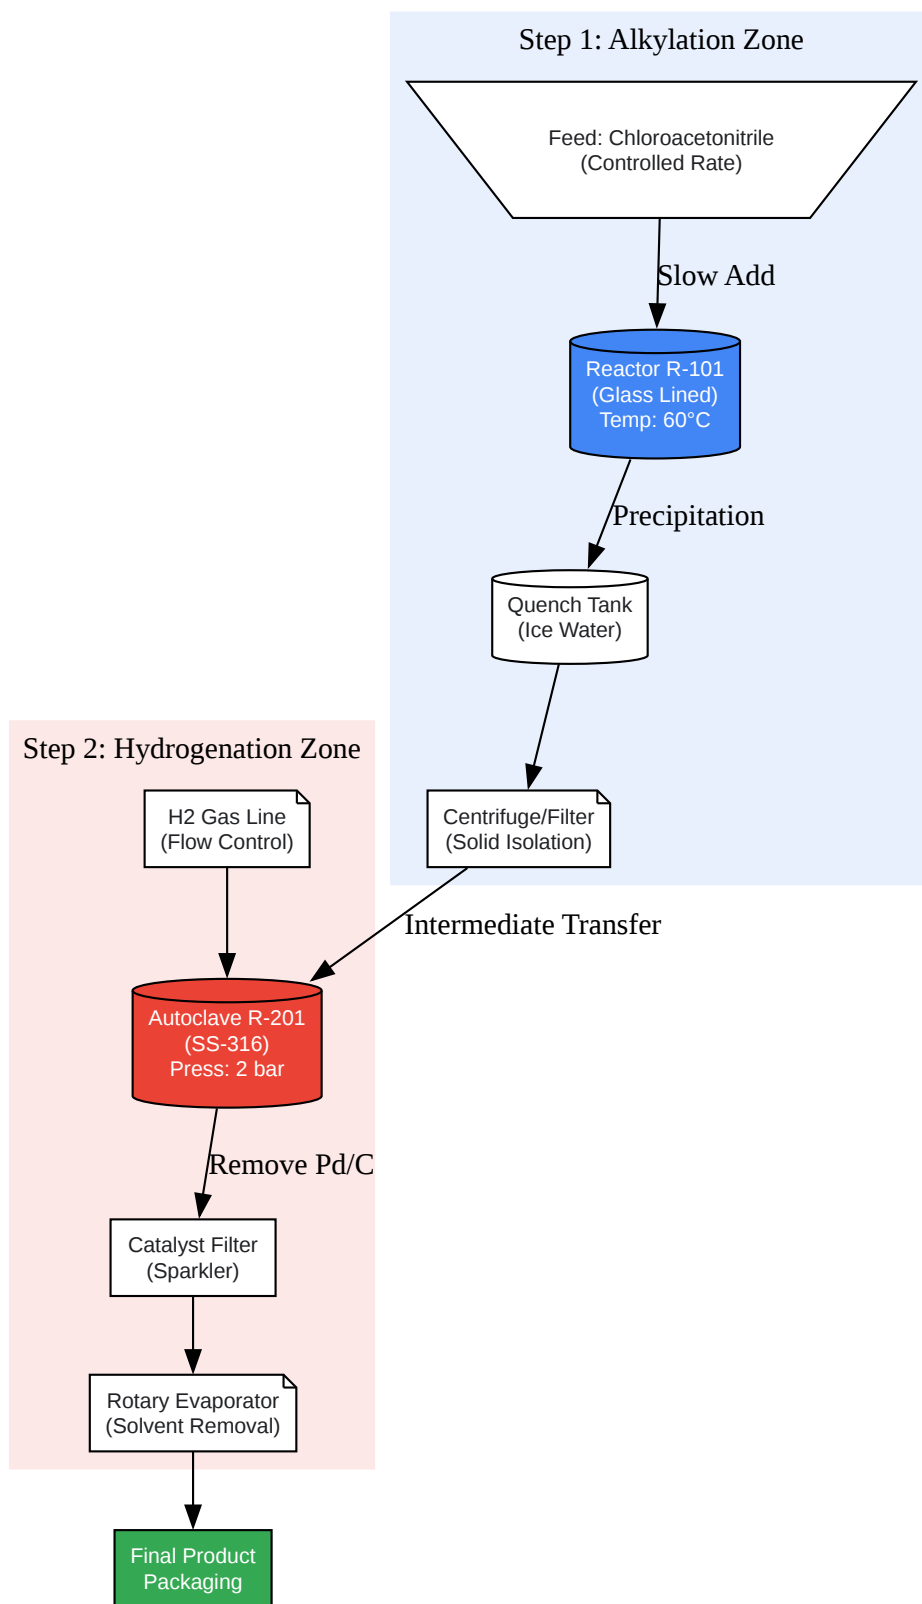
Step 1: Alkylation Zone

Feed: Chloroacetonitrile
(Controlled Rate)

Slow Add

Reactor R-101
(Glass Lined)
Temp: 60°C

Precipitation

Quench Tank
(Ice Water)

Centrifuge/Filter
(Solid Isolation)

Intermediate Transfer

Step 2: Hydrogenation Zone

H2 Gas Line
(Flow Control)

Autoclave R-201
(SS-316)
Press: 2 bar

Remove Pd/C

Catalyst Filter
(Sparkler)

Rotary Evaporator
(Solvent Removal)

Final Product
Packaging